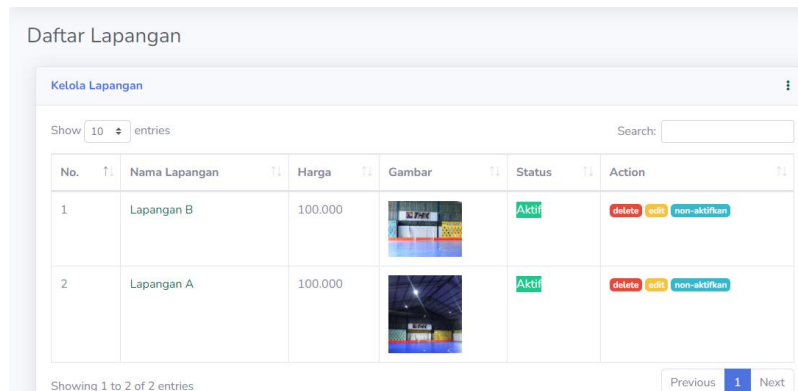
Daftar Lapangan

Kelola Lapangan

Show 10 entries

Search:

| No. | Nama Lapangan | Harga | Gambar | Status | Action |
|---|---|---|---|---|---|
| 1 | Lapangan B | 100.000 | | Aktif | delete edit non-aktifkan |
| 2 | Lapangan A | 100.000 | | Aktif | delete edit non-aktifkan |

Showing 1 to 2 of 2 entries

Previous 1 Next